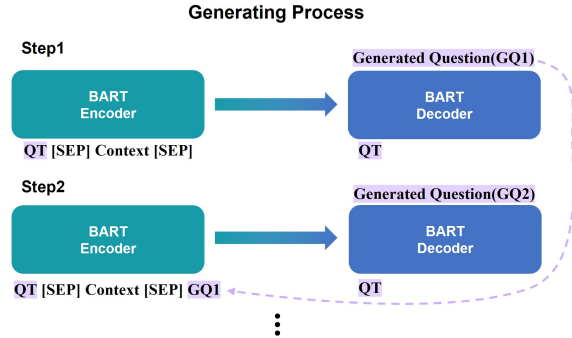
Generating Process

Step1

Generated Question(GQ1)

BART
Encoder

BART
Decoder

QT [SEP] Context [SEP]

QT

Step2

Generated Question(GQ2)

BART
Encoder

BART
Decoder

QT [SEP] Context [SEP] GQ1

QT

⋮